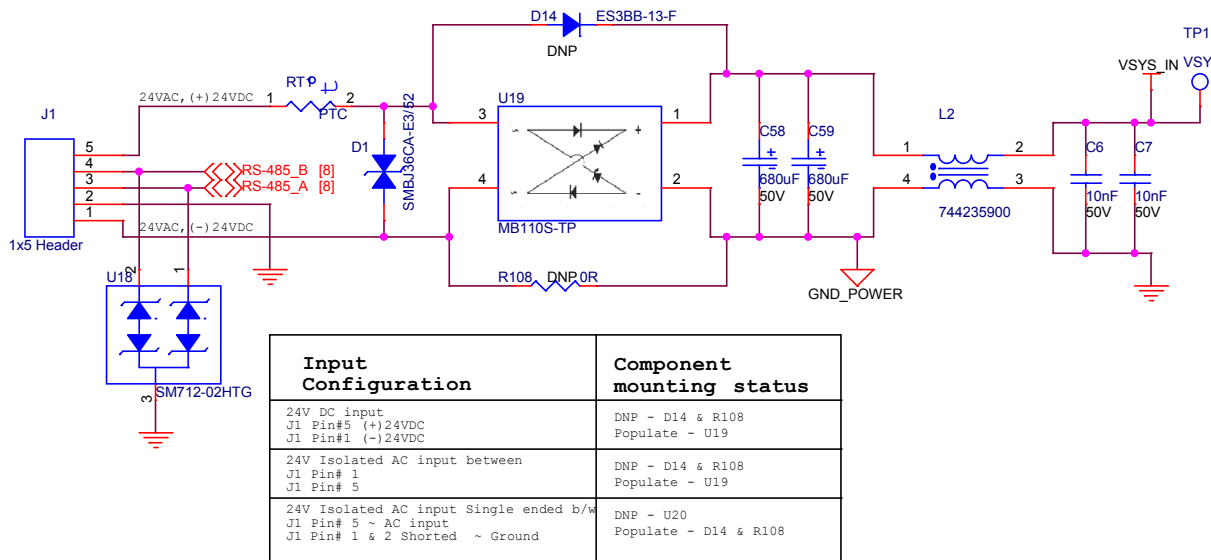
D14 ES3BB-13-F
DNP
TP1
VSYS_IN VSY
RT
1 2
PTC
24VAC,(+)24VDC
J1
5
4
3
2
1
1x5 Header
RS-485_B [8]
RS-485_A [8]
24VAC,(-)24VDC
D1
SMBJ36CA-E3/52
U19
3 1
4 2
MB110S-TP
C58
C59
680uF
50V
680uF
50V
L2
1 2
4 3
744235900
C6
C7
10nF
50V
10nF
50V
R108 DNP 0R
GND_POWER
U18
2 1
SM712-02HTG
3

| Input Configuration | Component mounting status |
|---|---|
| 24V DC input<br>J1 Pin#5 (+)24VDC<br>J1 Pin#1 (-)24VDC | DNP - D14 & R108<br>Populate - U19 |
| 24V Isolated AC input between<br>J1 Pin# 1<br>J1 Pin# 5 | DNP - D14 & R108<br>Populate - U19 |
| 24V Isolated AC input Single ended b/w<br>J1 Pin# 5 ~ AC input<br>J1 Pin# 1 & 2 Shorted ~ Ground | DNP - U20<br>Populate - D14 & R108 |